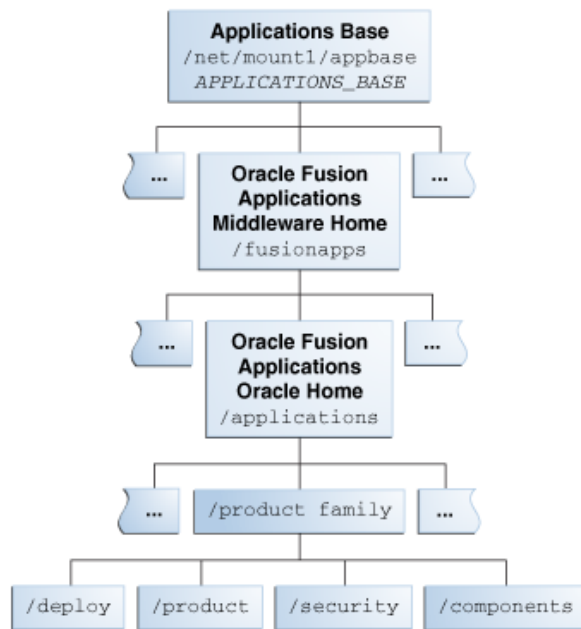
Applications Base
/net/mount1/appbase
APPLICATIONS_BASE

...

Oracle Fusion Applications Middleware Home
/fusionapps

...

...

Oracle Fusion Applications Oracle Home
/applications

...

...

/product family

...

/deploy

/product

/security

/components